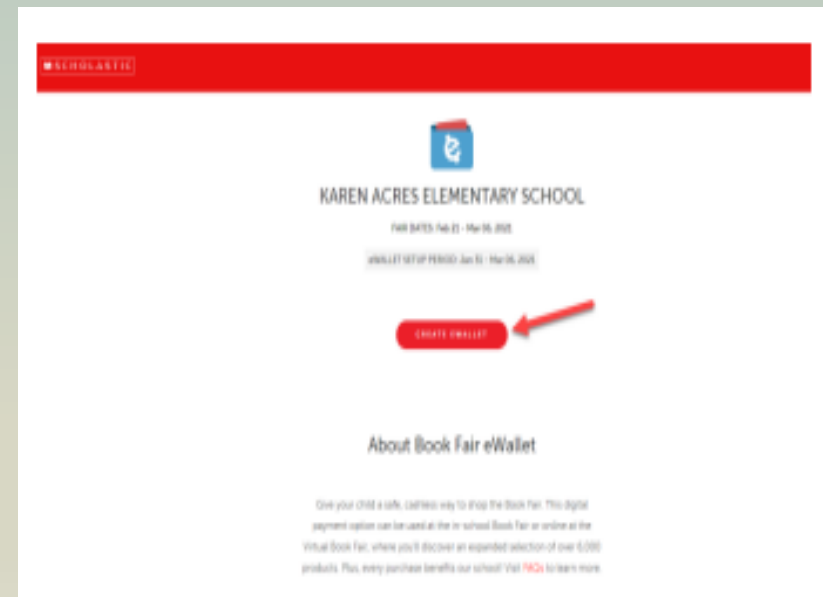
SCHOLASTIC

KAREN ACRES ELEMENTARY SCHOOL

FAIR DATES: Feb 21 - Mar 06, 2021

eWALLET SET UP PERIOD: Jan 31 - Mar 06, 2021

CREATE EWALLET

About Book Fair eWallet

Give your child a safe, cashless way to shop the Book Fair. This digital payment option can be used at the in-school Book Fair or online at the Virtual Book Fair, where you'll discover an expanded selection of over 6,000 products. Plus, every purchase benefits our school! Visit FAQs to learn more.